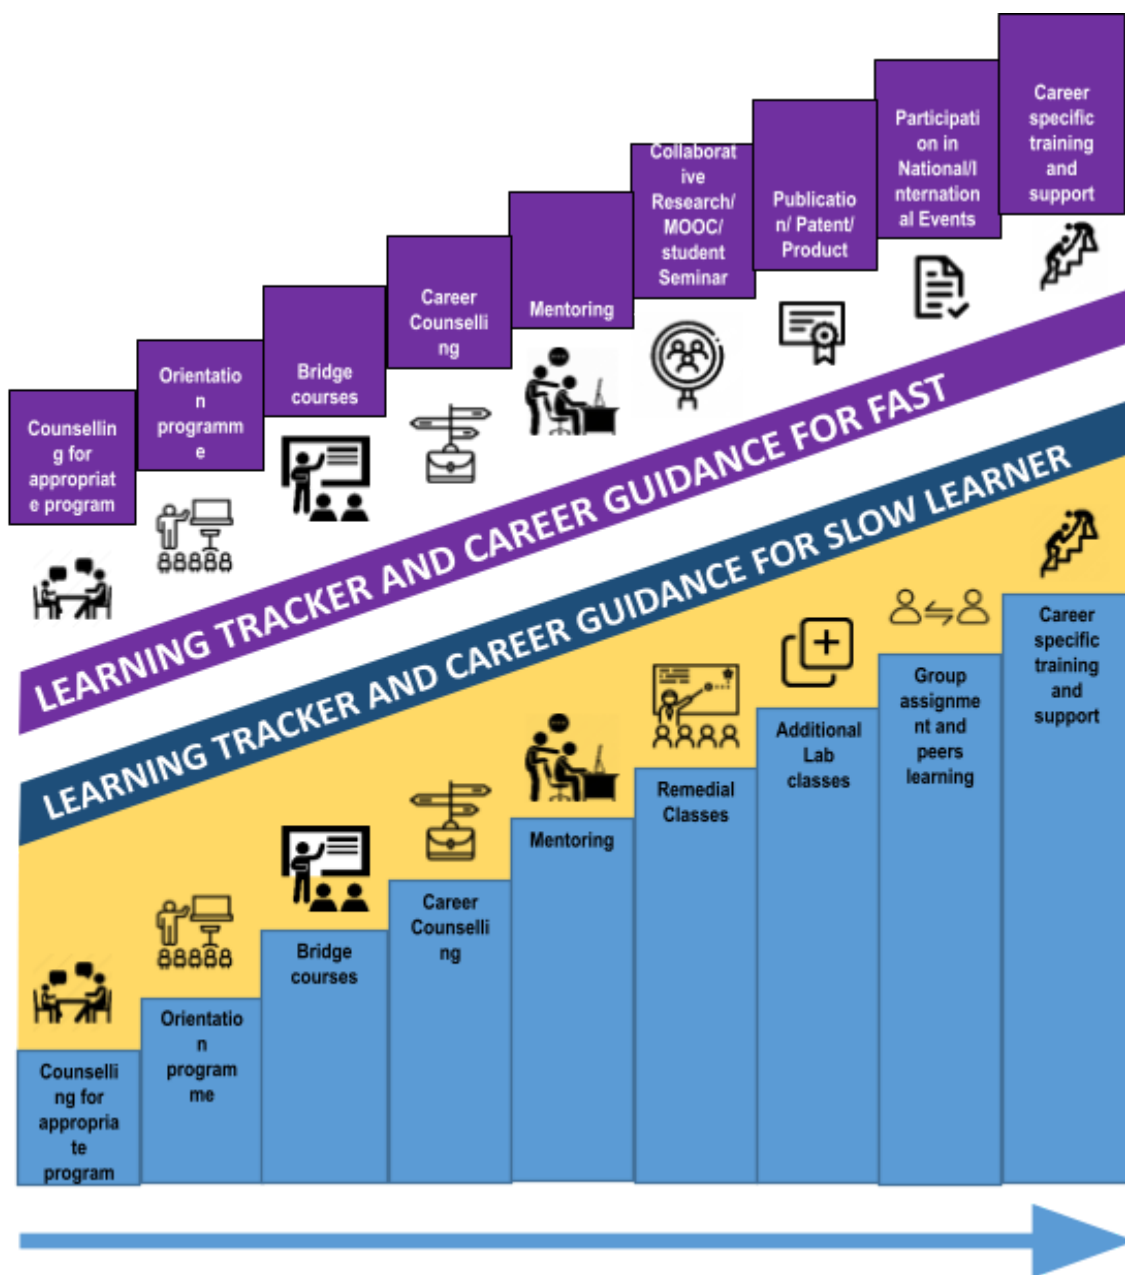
Counselling for appropriate program

Orientation programme

Bridge courses

Career Counselling

Mentoring

Collaborative Research/ MOOC/ student Seminar

Publication/ Patent/ Product

Participation in National/International Events

Career specific training and support

LEARNING TRACKER AND CAREER GUIDANCE FOR FAST

LEARNING TRACKER AND CAREER GUIDANCE FOR SLOW LEARNER

Counselling for appropriate program

Orientation programme

Bridge courses

Career Counselling

Mentoring

Remedial Classes

Additional Lab classes

Group assignment and peers learning

Career specific training and support